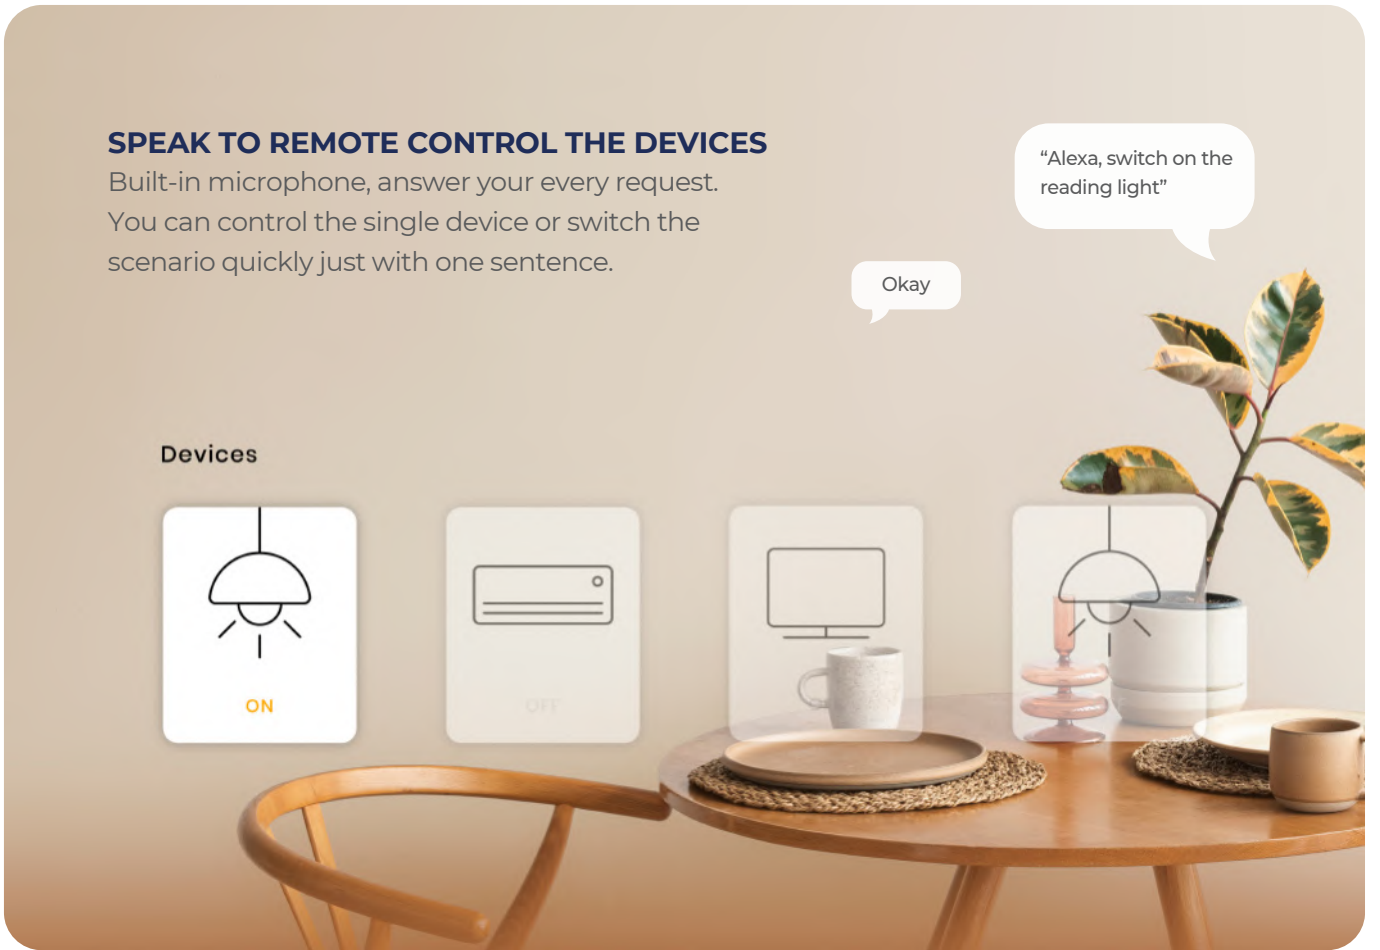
SPEAK TO REMOTE CONTROL THE DEVICES
Built-in microphone, answer your every request. You can control the single device or switch the scenario quickly just with one sentence.

“Alexa, switch on the reading light”

Okay

Devices

ON

OFF